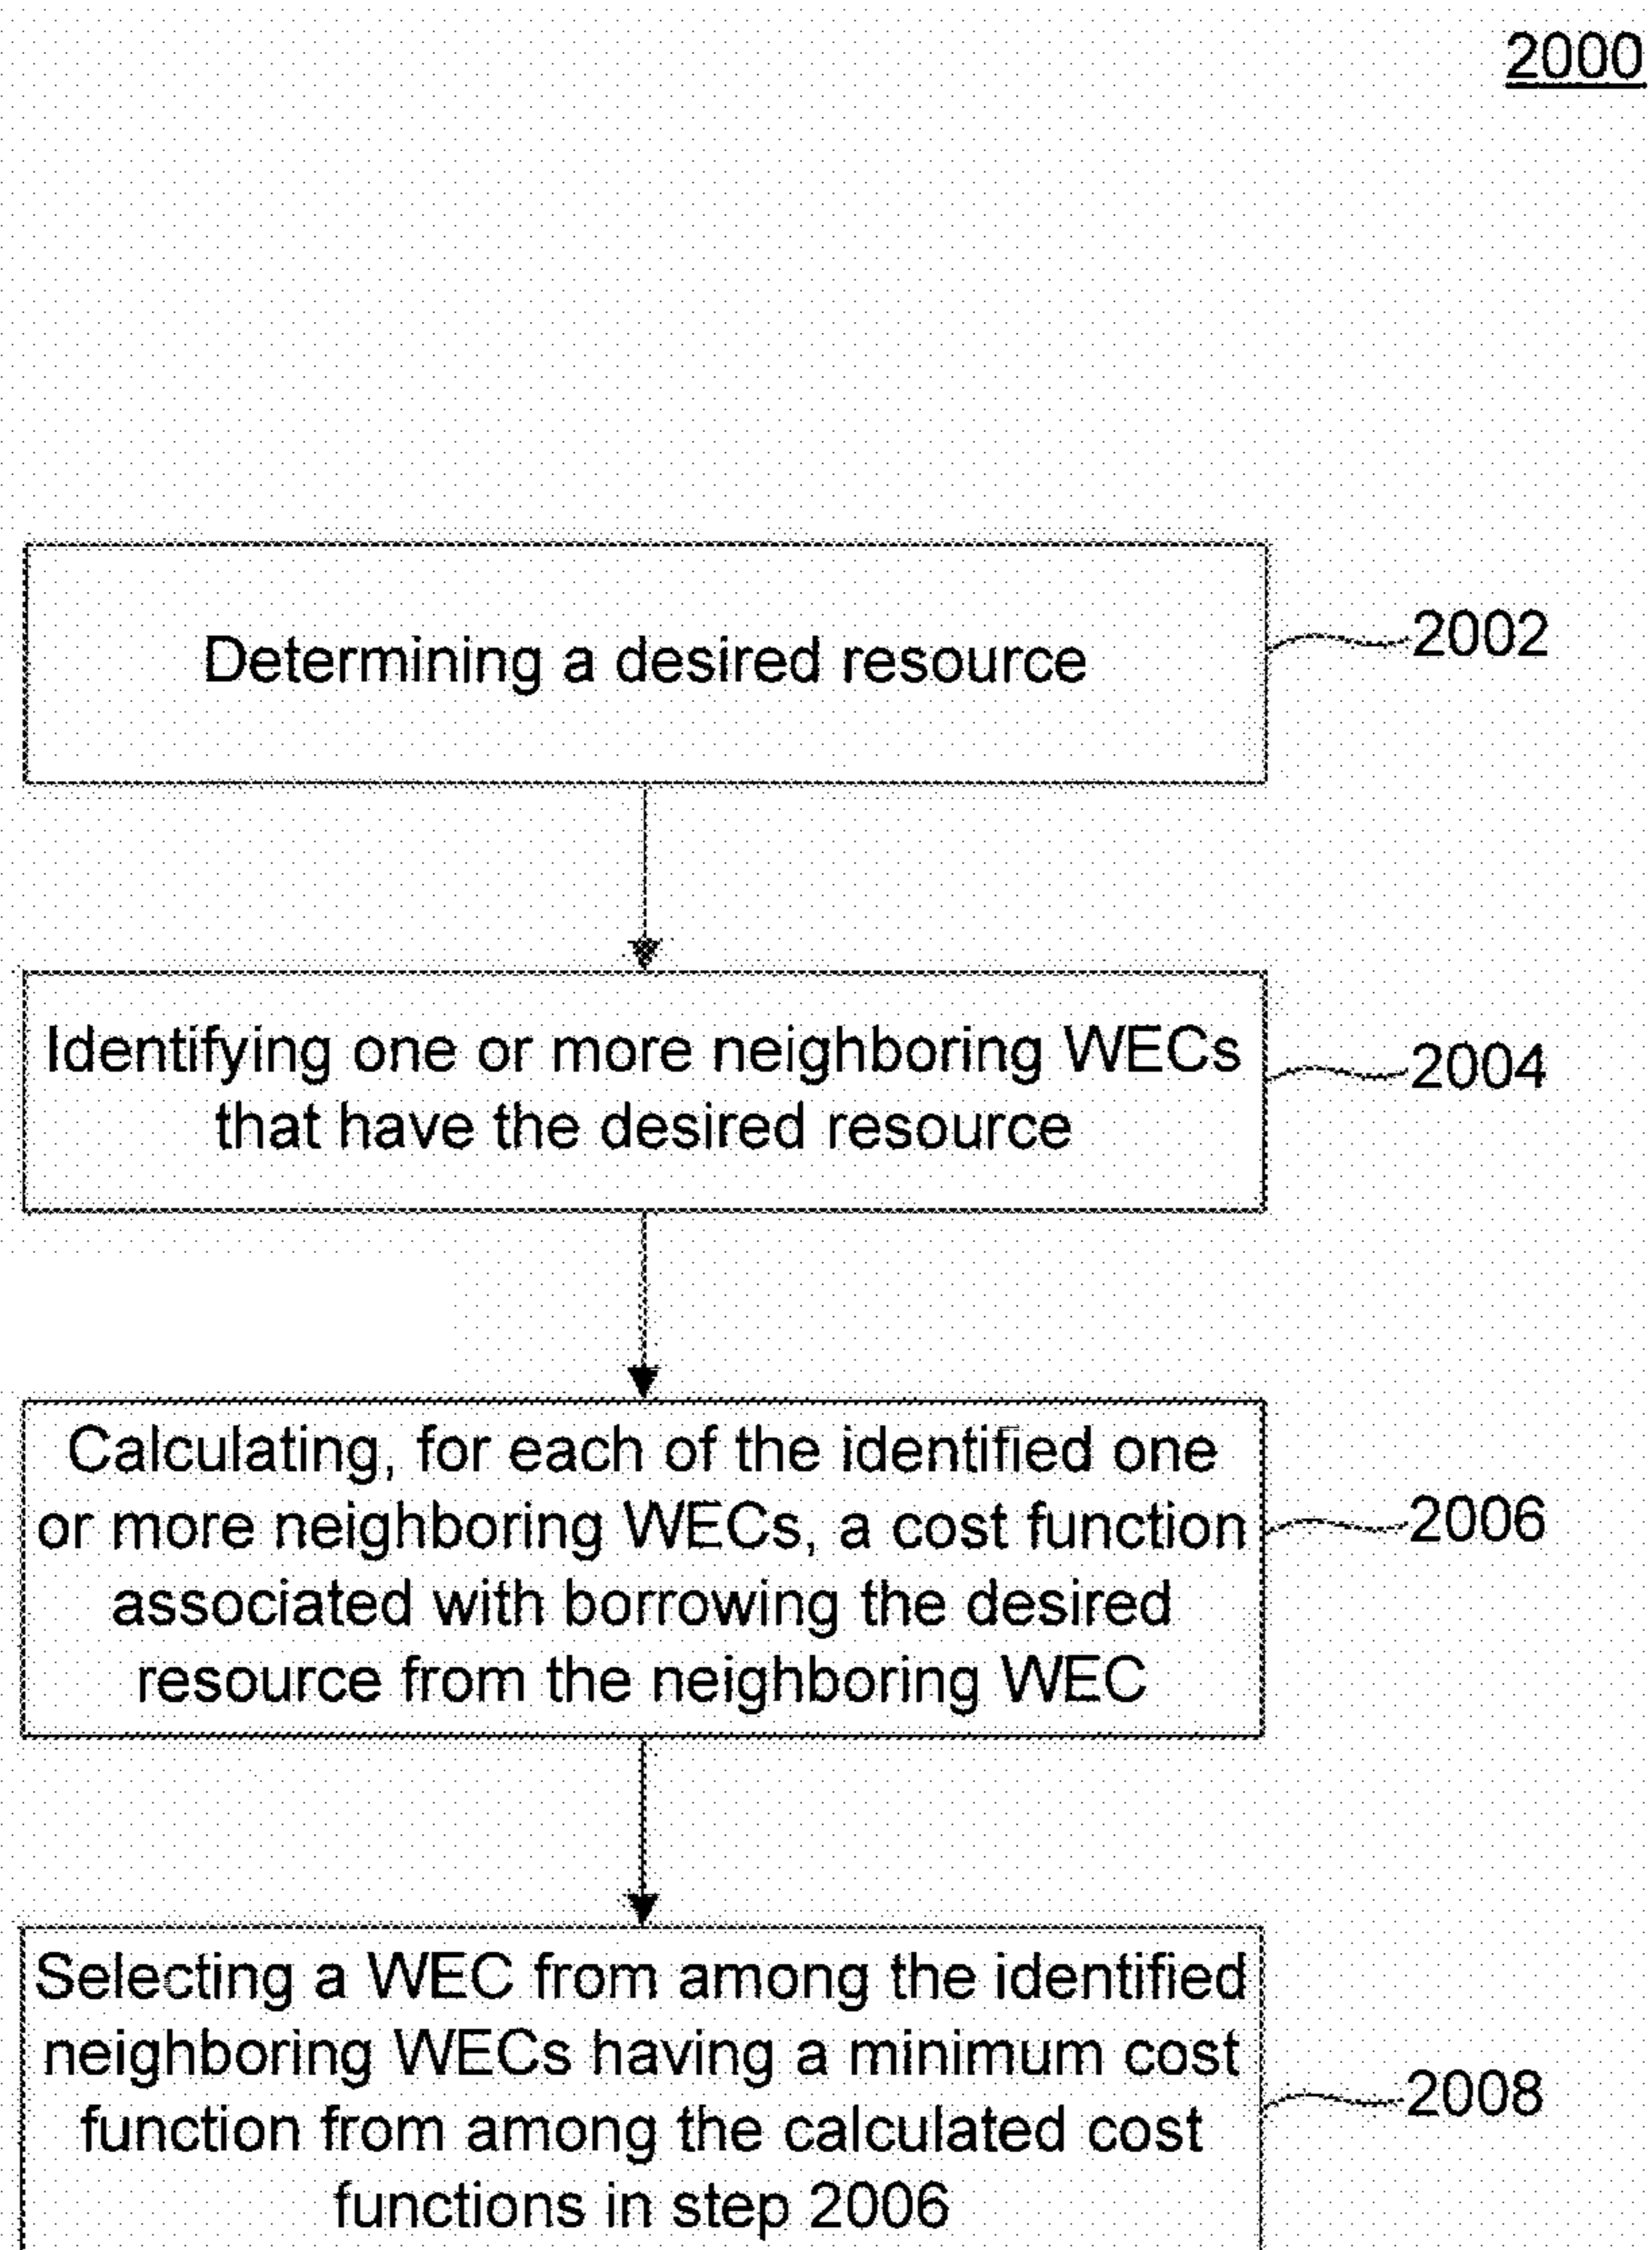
2000

Determining a desired resource

2002

Identifying one or more neighboring WECs that have the desired resource

2004

Calculating, for each of the identified one or more neighboring WECs, a cost function associated with borrowing the desired resource from the neighboring WEC

2006

Selecting a WEC from among the identified neighboring WECs having a minimum cost function from among the calculated cost functions in step 2006

2008